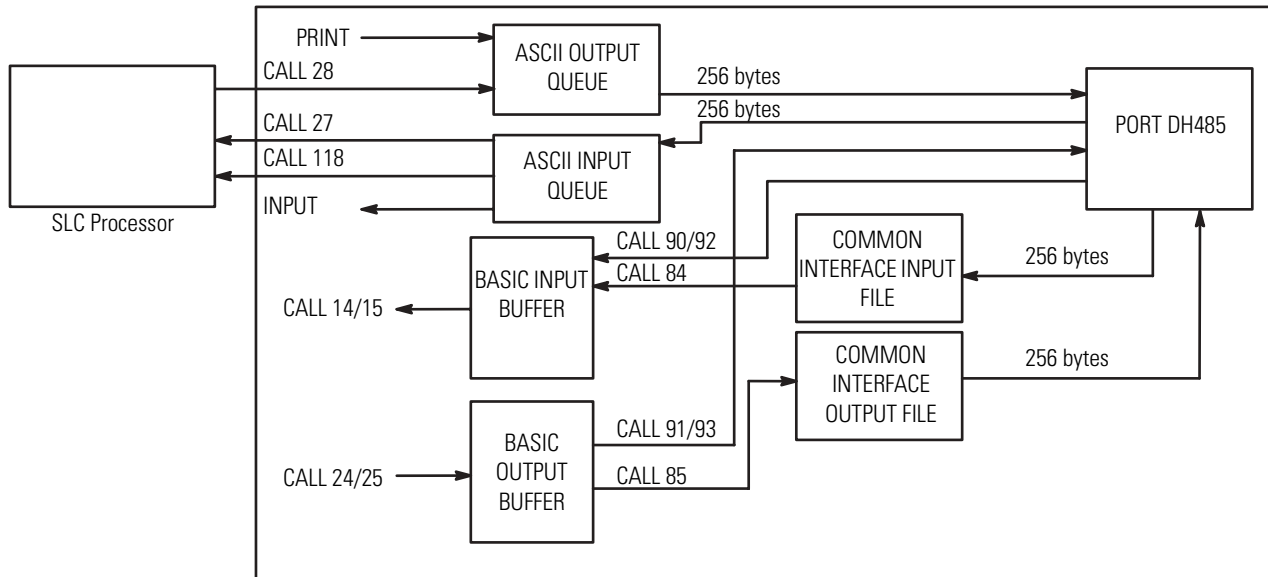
SLC Processor

PRINT
CALL 28
ASCII OUTPUT QUEUE
256 bytes
256 bytes
PORT DH485
CALL 27
CALL 118
ASCII INPUT QUEUE
INPUT
CALL 90/92
CALL 84
BASIC INPUT BUFFER
COMMON INTERFACE INPUT FILE
256 bytes
CALL 14/15
COMMON INTERFACE OUTPUT FILE
256 bytes
BASIC OUTPUT BUFFER
CALL 91/93
CALL 85
CALL 24/25